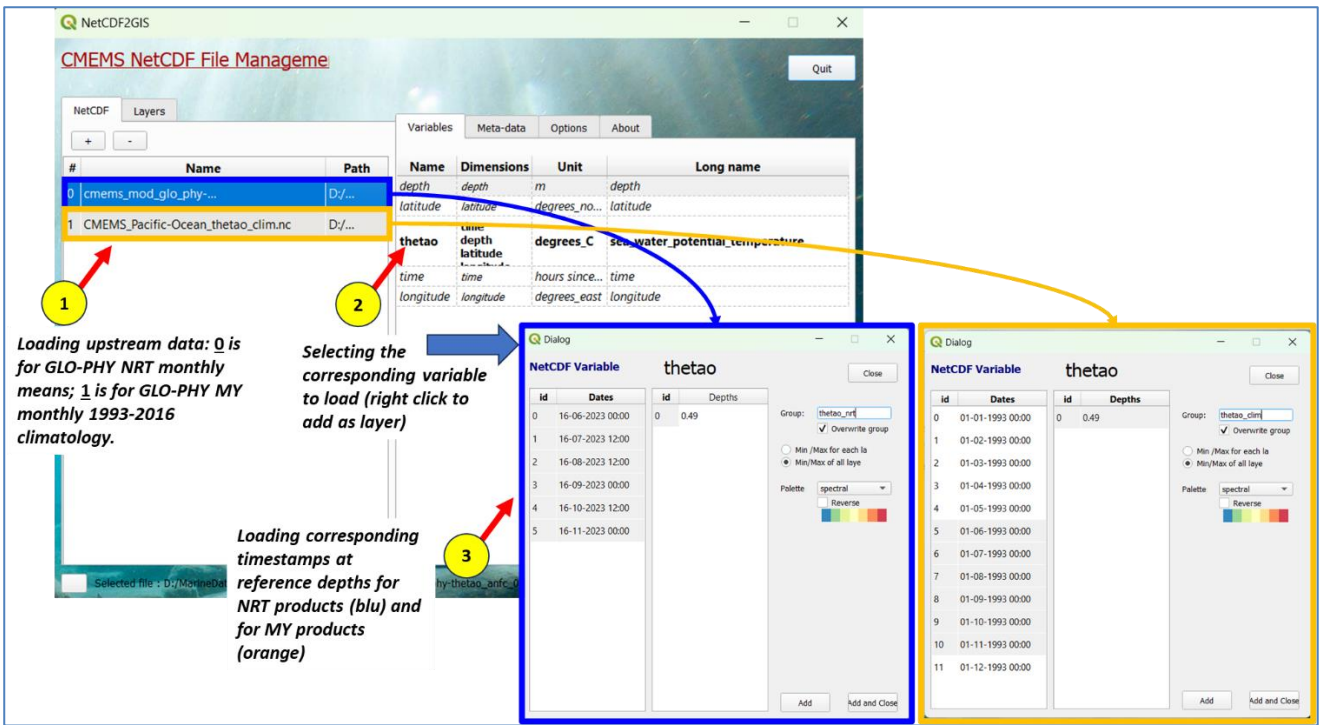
NetCDF2GIS

CMEMS NetCDF File Manageme

Quit

NetCDF Layers

+ -

| # | Name | Path |
|---|---|---|
| 0 | cmems_mod_glo_phy-... | D:/... |
| 1 | CMEMS_Pacific-Ocean_thetao_clim.nc | D:/... |

Variables Meta-data Options About

| Name | Dimensions | Unit | Long name |
|---|---|---|---|
| depth | depth | m | depth |
| latitude | latitude | degrees_no... | latitude |
| thetao | time depth latitude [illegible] | degrees_C | sea_water_potential_temperature |
| time | time | hours since... | time |
| longitude | longitude | degrees_east | longitude |

1

Loading upstream data: 0 is for GLO-PHY NRT monthly means; 1 is for GLO-PHY MY monthly 1993-2016 climatology.

2

Selecting the corresponding variable to load (right click to add as layer)

3

Loading corresponding timestamps at reference depths for NRT products (blu) and for MY products (orange)

Selected file : D:/MarineDat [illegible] phy-thetao_anfc_0

Dialog

NetCDF Variable thetao

Close

| id | Dates |
|---|---|
| 0 | 16-06-2023 00:00 |
| 1 | 16-07-2023 12:00 |
| 2 | 16-08-2023 12:00 |
| 3 | 16-09-2023 00:00 |
| 4 | 16-10-2023 12:00 |
| 5 | 16-11-2023 00:00 |

| id | Depths |
|---|---|
| 0 | 0.49 |

Group: thetao_nrt
Overwrite group
Min /Max for each la
Min/Max of all laye
Palette spectral
Reverse

Add Add and Close

Dialog

NetCDF Variable thetao

Close

| id | Dates |
|---|---|
| 0 | 01-01-1993 00:00 |
| 1 | 01-02-1993 00:00 |
| 2 | 01-03-1993 00:00 |
| 3 | 01-04-1993 00:00 |
| 4 | 01-05-1993 00:00 |
| 5 | 01-06-1993 00:00 |
| 6 | 01-07-1993 00:00 |
| 7 | 01-08-1993 00:00 |
| 8 | 01-09-1993 00:00 |
| 9 | 01-10-1993 00:00 |
| 10 | 01-11-1993 00:00 |
| 11 | 01-12-1993 00:00 |

| id | Depths |
|---|---|
| 0 | 0.49 |

Group: thetao_clim
Overwrite group
Min /Max for each la
Min/Max of all laye
Palette spectral
Reverse

Add Add and Close